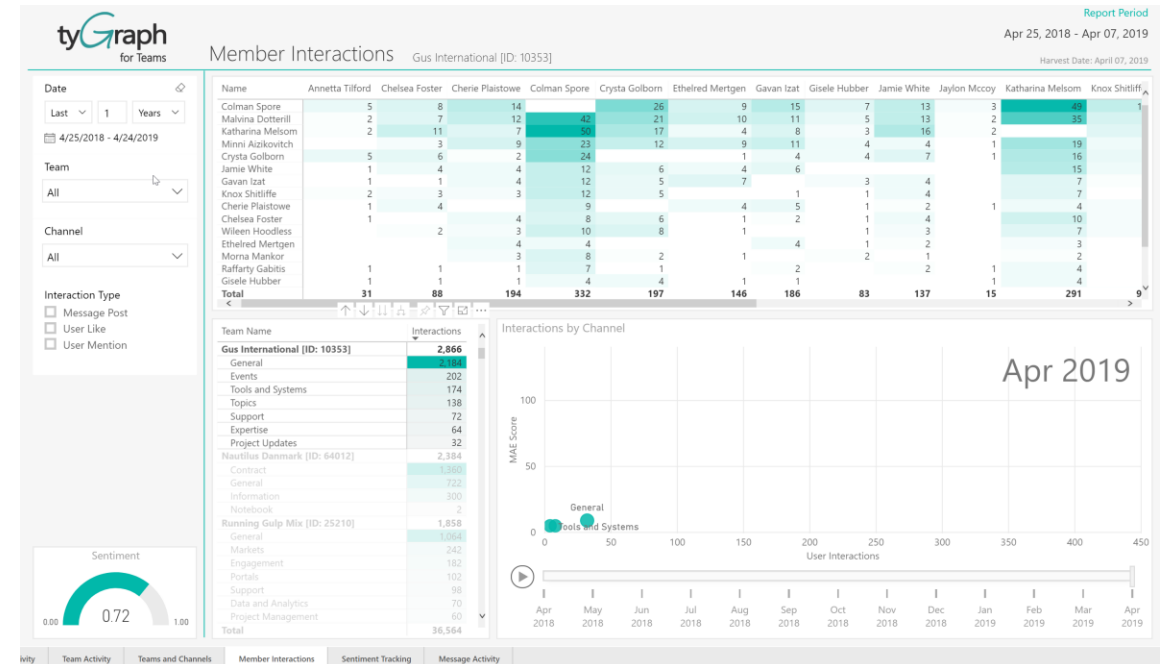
tyGraph for Teams

Member Interactions Gus International [ID: 10353]

Report Period
Apr 25, 2018 - Apr 07, 2019
Harvest Date: April 07, 2019

Date
Last 1 Years
4/25/2018 - 4/24/2019

Team
All

Channel
All

Interaction Type
Message Post
User Like
User Mention

| Name | Annetta Tilford | Chelsea Foster | Cherie Plaistowe | Colman Spore | Crysta Golborn | Ethelred Mertgen | Gavan Izat | Gisele Hubber | Jamie White | Jaylon Mccoy | Katharina Melsom | Knox Shitliff |
|---|---|---|---|---|---|---|---|---|---|---|---|---|
| Colman Spore | 5 | 8 | 14 | | 26 | 9 | 15 | 7 | 13 | 3 | 49 | 1 |
| Malvina Dotterill | 2 | 7 | 12 | 42 | 21 | 10 | 11 | 5 | 13 | 2 | 35 | |
| Katharina Melsom | 2 | 11 | 7 | 50 | 17 | 4 | 8 | 3 | 16 | 2 | | |
| Minni Aizikovitch | | 3 | 9 | 23 | 12 | 9 | 11 | 4 | 4 | 1 | 19 | |
| Crysta Golborn | 5 | 6 | 2 | 24 | | 1 | 4 | 4 | 7 | 1 | 16 | |
| Jamie White | 1 | 4 | 4 | 12 | 6 | 4 | 6 | | | | 15 | |
| Gavan Izat | 1 | 4 | 4 | 12 | 5 | 7 | | 3 | 4 | | 7 | |
| Knox Shitliffe | 2 | 3 | 3 | 12 | 5 | | 1 | 1 | 4 | | 7 | |
| Cherie Plaistowe | 1 | 4 | | 9 | | 4 | 5 | 1 | 2 | 1 | 4 | |
| Chelsea Foster | 1 | | 4 | 8 | 6 | 1 | 2 | 1 | 4 | | 10 | |
| Wileen Hoodless | | 2 | 3 | 10 | 8 | 1 | | 1 | 3 | | 7 | |
| Ethelred Mertgen | | | 4 | 4 | | | 4 | 1 | 2 | | 3 | |
| Morna Mankor | | | 3 | 8 | 2 | 1 | | 2 | 1 | | 2 | |
| Raffarty Gabitis | 1 | 1 | 1 | 7 | 1 | | 2 | | 2 | 1 | 4 | |
| Gisele Hubber | 1 | 1 | 1 | 4 | 4 | 1 | 1 | | | 1 | 4 | |
| Total | 31 | 88 | 194 | 332 | 197 | 146 | 186 | 83 | 137 | 15 | 291 | 9 |

| Team Name | Interactions |
|---|---|
| Gus International [ID: 10353] | 2,866 |
| General | 2,184 |
| Events | 202 |
| Tools and Systems | 174 |
| Topics | 138 |
| Support | 72 |
| Expertise | 64 |
| Project Updates | 32 |
| Nautilus Danmark [ID: 64012] | 2,384 |
| Contract | 1,360 |
| General | 722 |
| Information | 300 |
| Notebook | 2 |
| Running Gulp Mix [ID: 25210] | 1,858 |
| General | 1,064 |
| Markets | 242 |
| Engagement | 182 |
| Portals | 102 |
| Support | 98 |
| Data and Analytics | 70 |
| Project Management | 60 |
| Total | 36,564 |

Interactions by Channel
Apr 2019
MAE Score
100
50
0
General
Tools and Systems
0 50 100 150 200 250 300 350 400 450
User Interactions
Apr 2018 May 2018 Jun 2018 Jul 2018 Aug 2018 Sep 2018 Oct 2018 Nov 2018 Dec 2018 Jan 2019 Feb 2019 Mar 2019 Apr 2019

Sentiment
0.72
0.00 1.00

ivity | Team Activity | Teams and Channels | Member Interactions | Sentiment Tracking | Message Activity